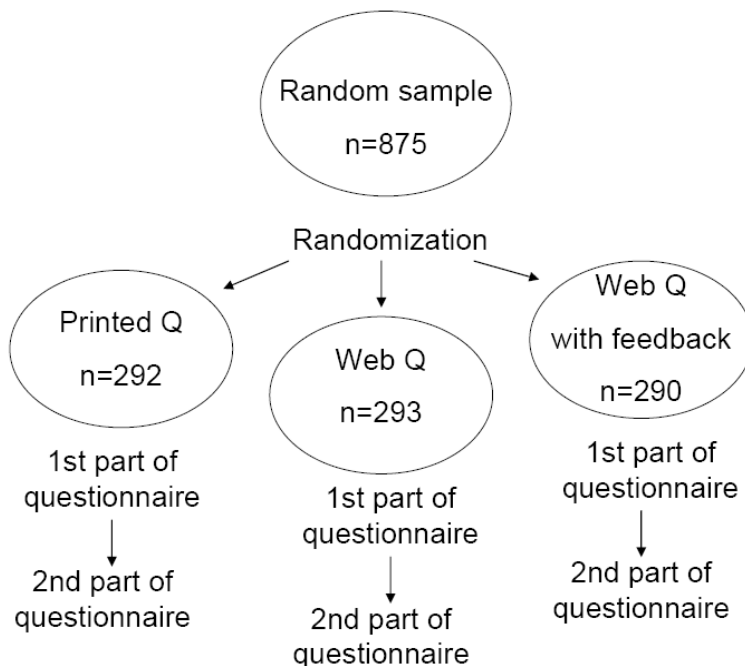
Random sample
n=875

Randomization

Printed Q
n=292

1st part of questionnaire

2nd part of questionnaire

Web Q
n=293

1st part of questionnaire

2nd part of questionnaire

Web Q
with feedback
n=290

1st part of questionnaire

2nd part of questionnaire